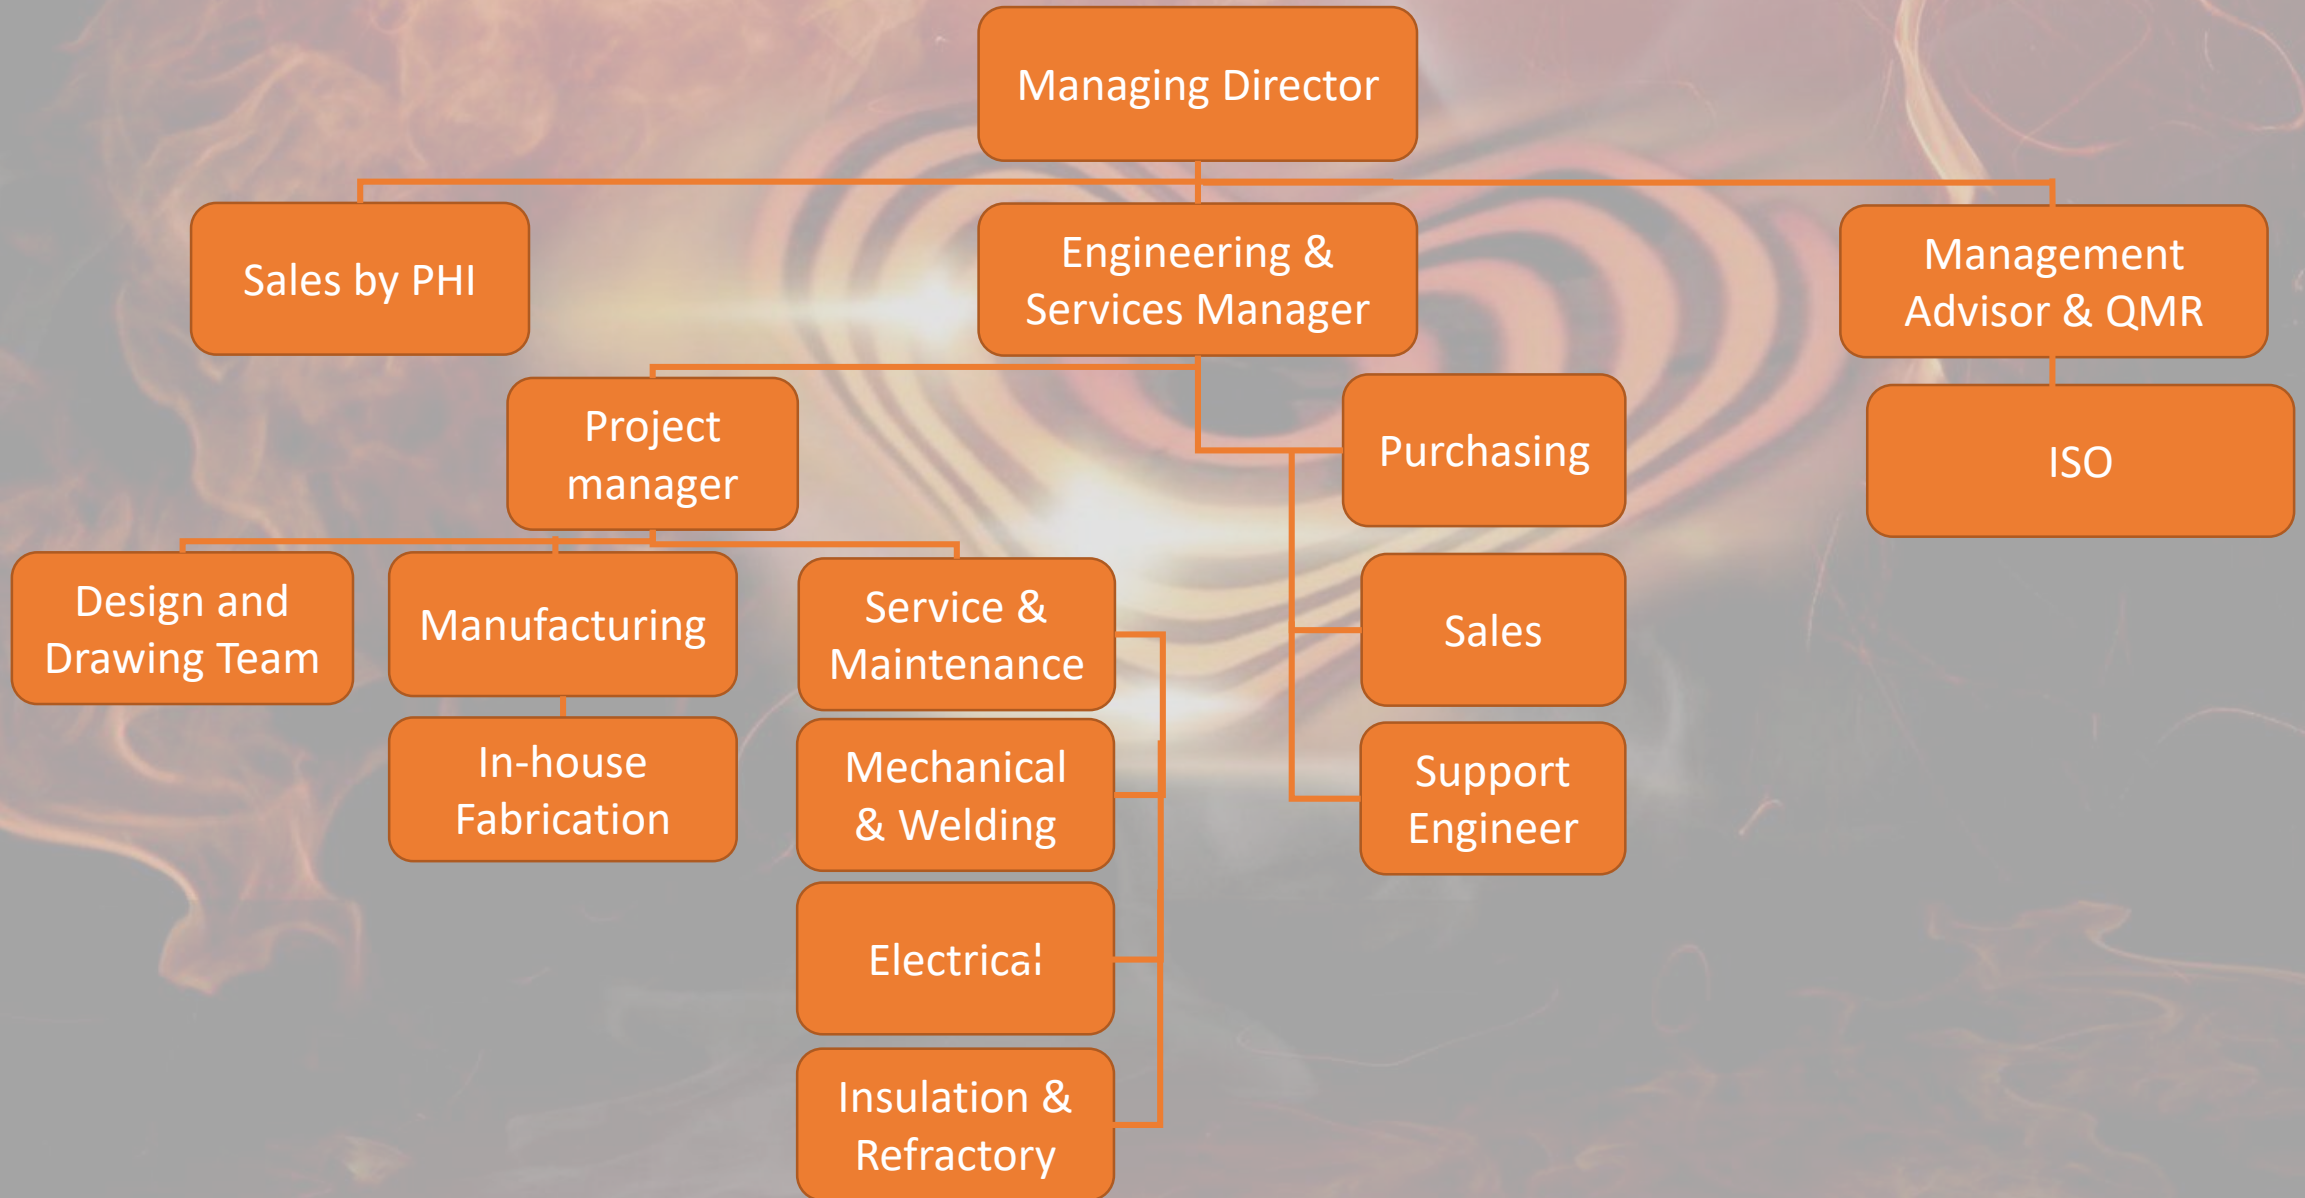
Managing Director

Sales by PHI

Engineering & Services Manager

Management Advisor & QMR

Project manager

Purchasing

ISO

Design and Drawing Team

Manufacturing

Service & Maintenance

Sales

In-house Fabrication

Mechanical & Welding

Support Engineer

Electrical

Insulation & Refractory